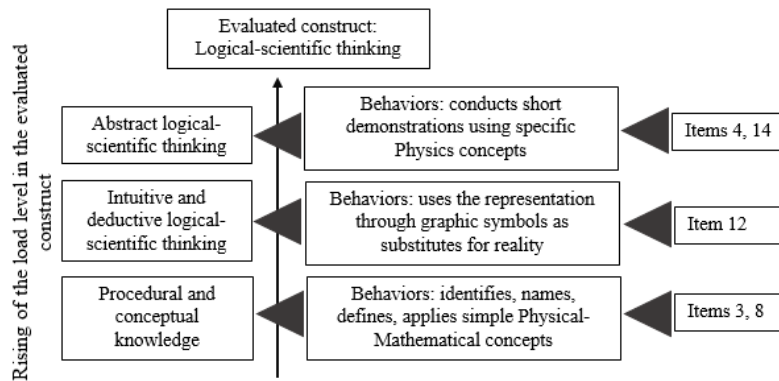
Rising of the load level in the evaluated construct

Evaluated construct: Logical-scientific thinking

Abstract logical-scientific thinking

Behaviors: conducts short demonstrations using specific Physics concepts

Items 4, 14

Intuitive and deductive logical-scientific thinking

Behaviors: uses the representation through graphic symbols as substitutes for reality

Item 12

Procedural and conceptual knowledge

Behaviors: identifies, names, defines, applies simple Physical-Mathematical concepts

Items 3, 8